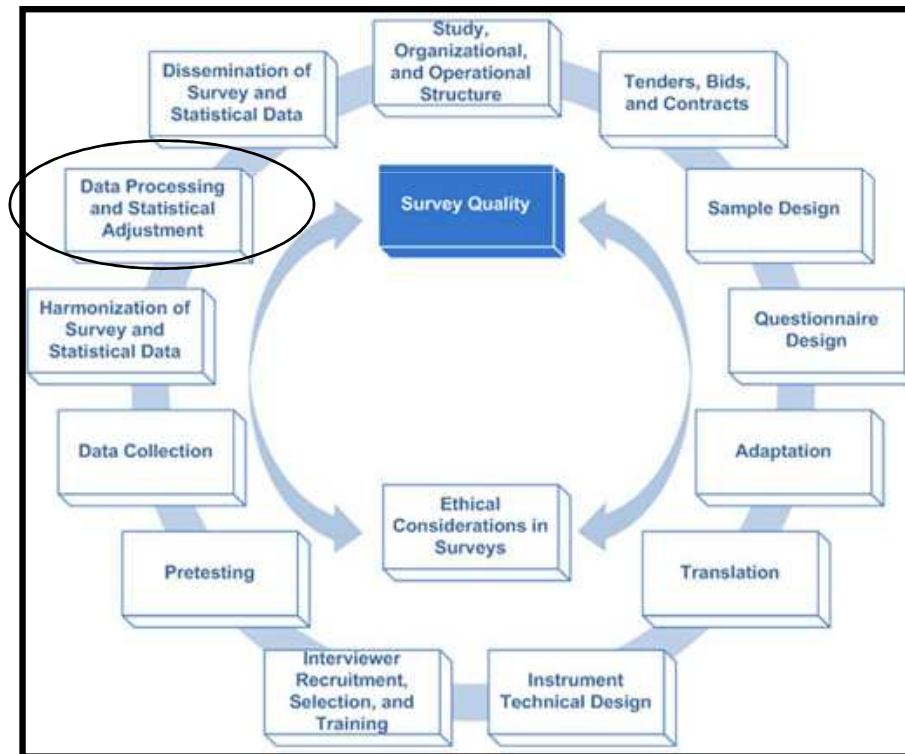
Study, Organizational, and Operational Structure

Tenders, Bids, and Contracts

Sample Design

Questionnaire Design

Adaptation

Translation

Instrument Technical Design

Interviewer Recruitment, Selection, and Training

Pretesting

Data Collection

Harmonization of Survey and Statistical Data

Data Processing and Statistical Adjustment

Dissemination of Survey and Statistical Data

Survey Quality

Ethical Considerations in Surveys